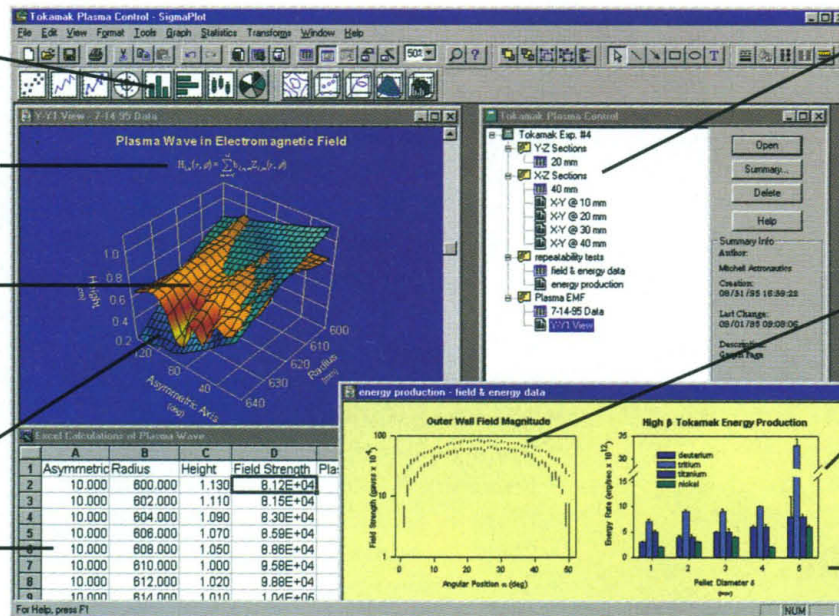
Tokamak Plasma Control - SigmaPlot

File Edit View Format Tools Graph Statistics Transforms Window Help

Y-Y1 View - 7-14-95 Data

Plasma Wave in Electromagnetic Field

Height

1.0 0.8 0.6 0.4 0.2

600 610 620 630 640

Radius

80 60 40 20

Asymmetric Axis

Tokamak Plasma Control

Tokamak Exp. #4
Y-Z Sections
20 mm
X-Z Sections
40 mm
X-Y @ 10 mm
X-Y @ 20 mm
X-Y @ 30 mm
X-Y @ 40 mm
repeatability tests
field & energy data
energy production
Plasma EMF
7-14-95 Data
Y-Y1 View

Open
Summary...
Delete
Help

Summary Info
Author:
Michell Astronautics
Creation:
08/31/95 16:59:22
Last Change:
09/01/95 09:08:06
Description:
Graph Page

Excel Calculations of Plasma Wave

| | A | B | C | D | |
|---|---|---|---|---|---|
| 1 | Asymmetric | Radius | Height | Field Strength | Pla |
| 2 | 10.000 | 600.000 | 1.130 | 8.12E+04 | |
| 3 | 10.000 | 602.000 | 1.110 | 8.15E+04 | |
| 4 | 10.000 | 604.000 | 1.090 | 8.30E+04 | |
| 5 | 10.000 | 606.000 | 1.070 | 8.59E+04 | |
| 6 | 10.000 | 608.000 | 1.050 | 8.86E+04 | |
| 7 | 10.000 | 610.000 | 1.000 | 9.58E+04 | |
| 8 | 10.000 | 612.000 | 1.020 | 9.88E+04 | |
| 9 | 10.000 | 614.000 | 1.010 | 1.04E+05 | |

energy production - field & energy data

Outer Wall Field Magnitude

Field Strength (gauss x $10^3$)

100 10 1

0 10 20 30 40 50 60

Angular Position α (deg)

High β Tokamak Energy Production

Energy Rate (erg/sec x $10^{12}$)

35 30 25 20 15 10 5 0

deuterium
tritium
titanium
nickel

1 2 3 4 5

Pellet Diameter δ (mm)

For Help, press F1

NUM